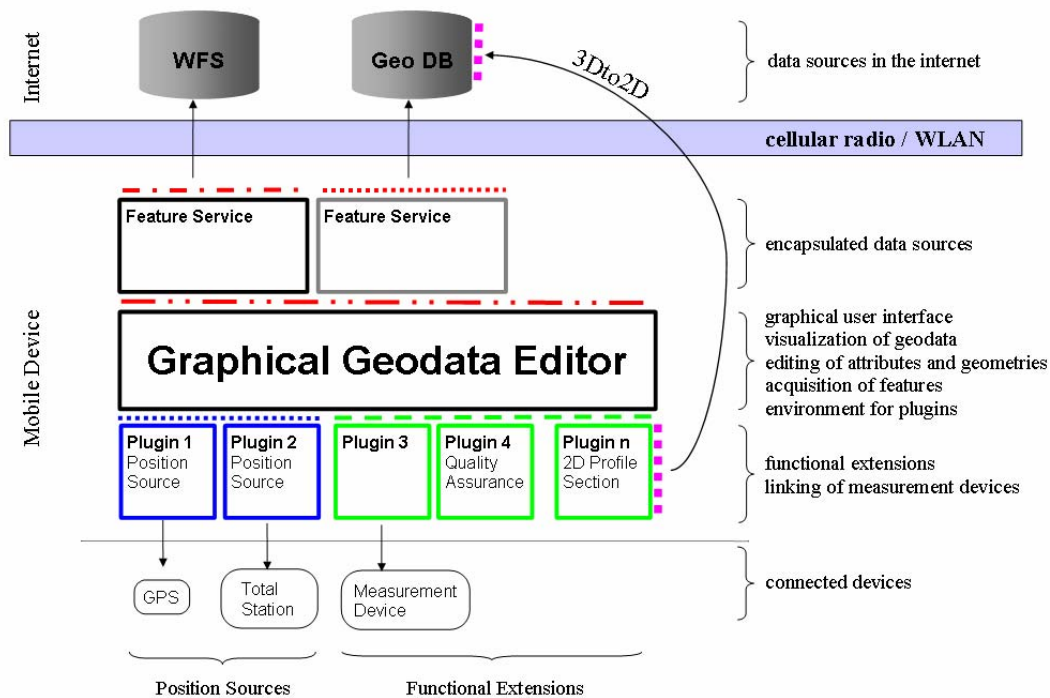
Internet

WFS

Geo DB

3Dto2D

data sources in the internet

cellular radio / WLAN

Feature Service

Feature Service

encapsulated data sources

Mobile Device

Graphical Geodata Editor

graphical user interface
visualization of geodata
editing of attributes and geometries
acquisition of features
environment for plugins

Plugin 1
Position Source

Plugin 2
Position Source

Plugin 3

Plugin 4
Quality Assurance

Plugin n
2D Profile Section

functional extensions
linking of measurement devices

GPS

Total Station

Measurement Device

connected devices

Position Sources

Functional Extensions